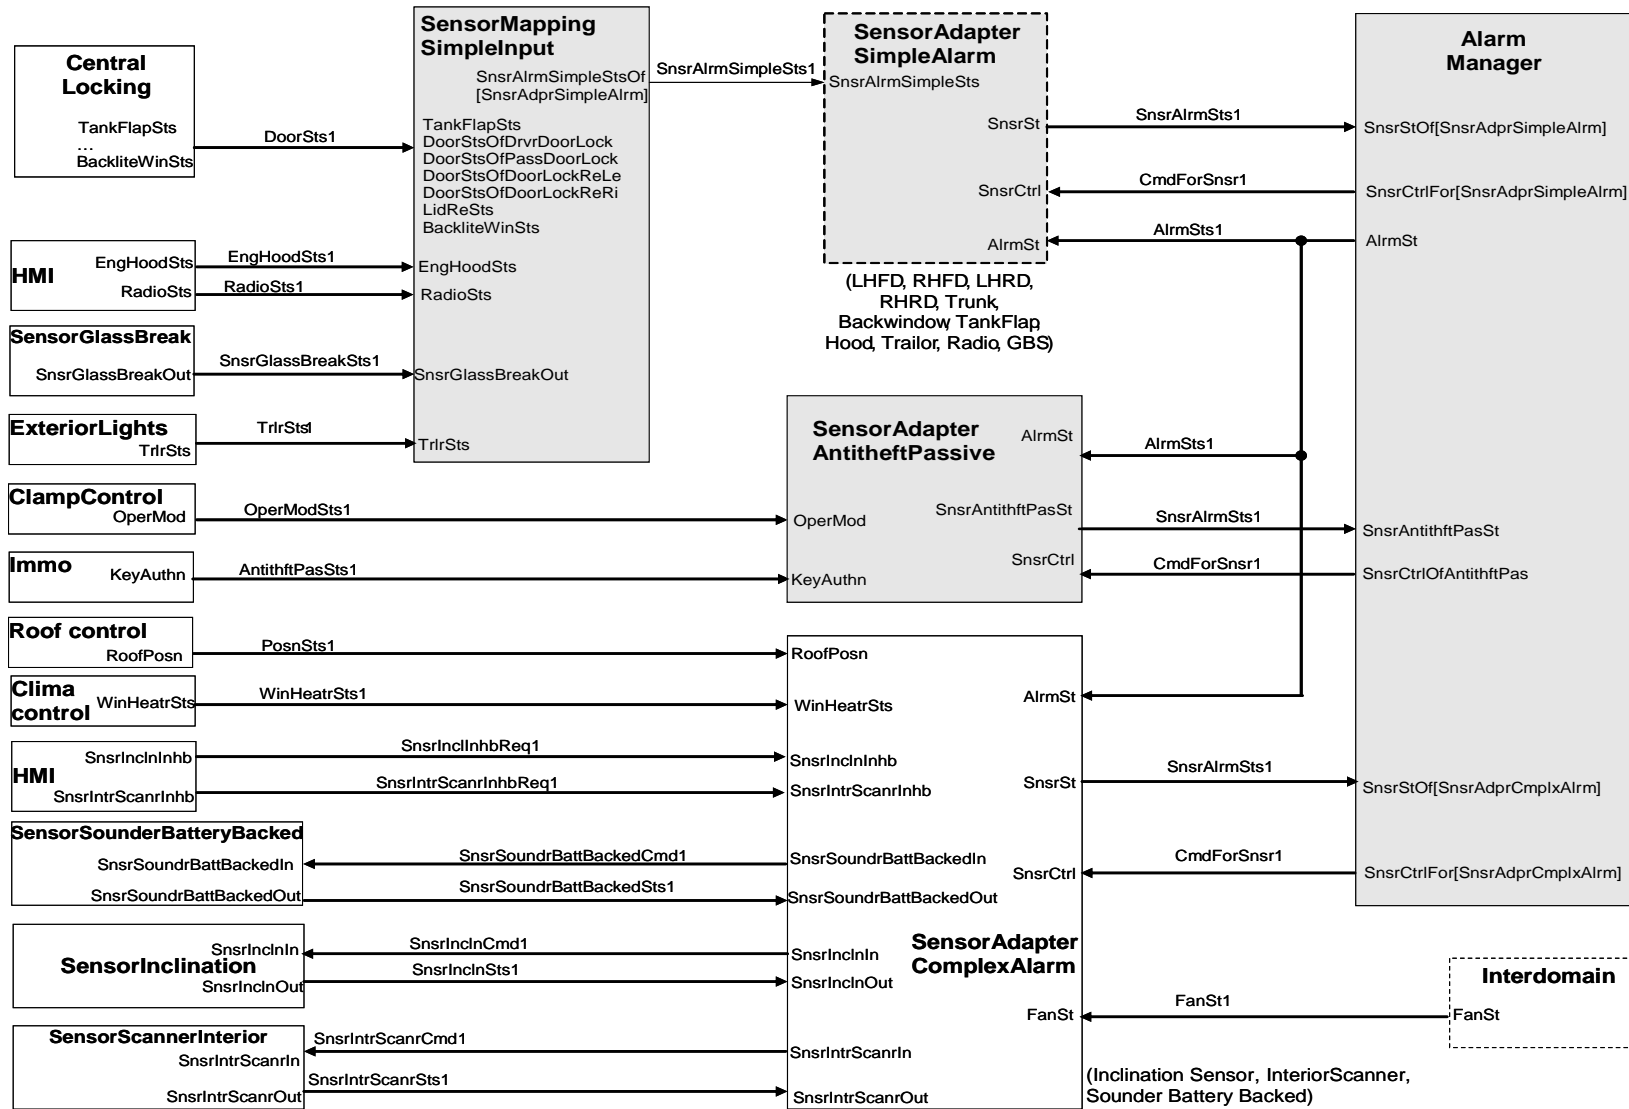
Central Locking
TankFlapSts
...
BackliteWinSts

DoorSts1

SensorMapping SimpleInput
SnsrAlrmSimpleStsOf [SnsrAdprSimpleAlrm]
TankFlapSts
DoorStsOfDrvrDoorLock
DoorStsOfPassDoorLock
DoorStsOfDoorLockReLe
DoorStsOfDoorLockReRi
LidReSts
BackliteWinSts
EngHoodSts
RadioSts
SnsrGlassBreakOut
TrlrSts

SnsrAlrmSimpleSts1

SensorAdapter SimpleAlarm
SnsrAlrmSimpleSts
SnsrSt
SnsrCtrl
AlrmSt

(LHFD, RHFD, LHRD, RHRD, Trunk, Backwindow, TankFlap, Hood, Trailor, Radio, GBS)

SnsrAlrmSts1
CmdForSnsr1
AlrmSts1

Alarm Manager
SnsrStOf[SnsrAdprSimpleAlrm]
SnsrCtrlFor[SnsrAdprSimpleAlrm]
AlrmSt
SnsrAntithftPasSt
SnsrCtrlOfAntithftPas
SnsrStOf[SnsrAdprCmplxAlrm]
SnsrCtrlFor[SnsrAdprCmplxAlrm]

HMI
EngHoodSts
RadioSts
EngHoodSts1
RadioSts1

SensorGlassBreak
SnsrGlassBreakOut
SnsrGlassBreakSts1

ExteriorLights
TrlrSts
TrlrSts1

ClampControl
OperMod
OperModSts1

Immo
KeyAuthn
AntithftPasSts1

SensorAdapter AntitheftPassive
AlrmSt
SnsrAntithftPasSt
SnsrCtrl
OperMod
KeyAuthn

AlrmSts1
SnsrAlrmSts1
CmdForSnsr1

Roof control
RoofPosn
PosnSts1

Clima control
WinHeatrSts
WinHeatrSts1

HMI
SnsrInclnInhb
SnsrIntrScanrInhb
SnsrInclInhbReq1
SnsrIntrScanrInhbReq1

SensorSounderBatteryBacked
SnsrSoundrBattBackedIn
SnsrSoundrBattBackedOut
SnsrSoundrBattBackedCmd1
SnsrSoundrBattBackedSts1

SensorInclination
SnsrInclnIn
SnsrInclnOut
SnsrInclnCmd1
SnsrInclnSts1

SensorScannerInterior
SnsrIntrScanrIn
SnsrIntrScanrOut
SnsrIntrScanrCmd1
SnsrIntrScanrSts1

RoofPosn
WinHeatrSts
SnsrInclnInhb
SnsrIntrScanrInhb
SnsrSoundrBattBackedIn
SnsrSoundrBattBackedOut
SnsrInclnIn
SnsrInclnOut
SnsrIntrScanrIn
SnsrIntrScanrOut
AlrmSt
SnsrSt
SnsrCtrl
SensorAdapter ComplexAlarm
FanSt

SnsrAlrmSts1
CmdForSnsr1
FanSt1

Interdomain
FanSt

(Inclination Sensor, InteriorScanner, Sounder Battery Backed)